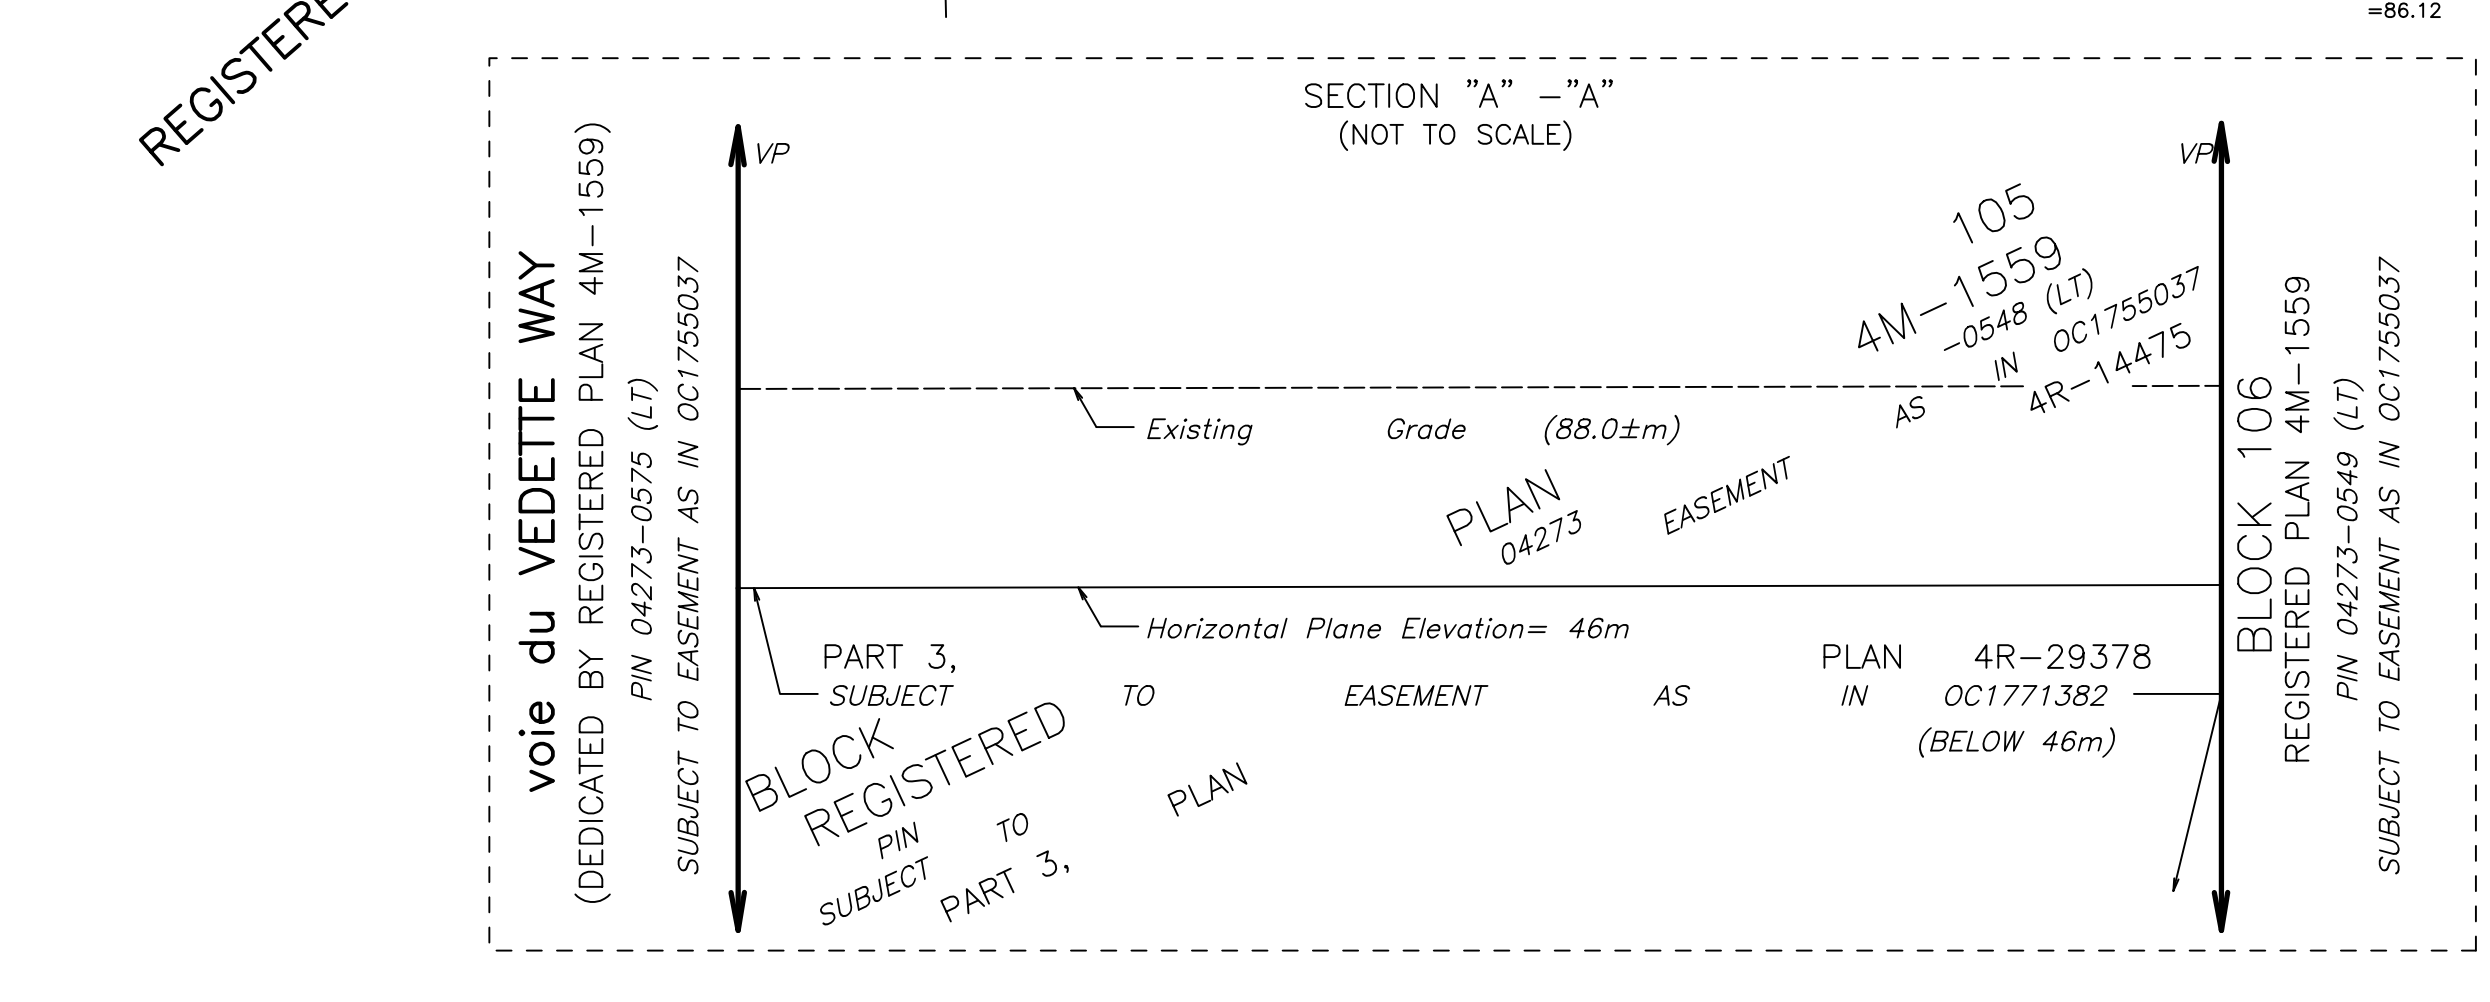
REGISTERE

=86.12

SECTION "A" –"A"
(NOT TO SCALE)

VP

VP

voie du VEDETTE WAY
(DEDICATED BY REGISTERED PLAN 4M–1559)
PIN 04273–0575 (LT)
SUBJECT TO EASEMENT AS IN OC1755037

105
4M–1559
–0548 (LT)
IN OC1755037
AS 4R–14475

Existing Grade (88.0±m)

PLAN
04273
EASEMENT

Horizontal Plane Elevation= 46m

PART 3,
SUBJECT TO EASEMENT AS IN OC1771382
PLAN 4R–29378
(BELOW 46m)

BLOCK
REGISTERED
PIN
SUBJECT TO
PART 3,
PLAN

BLOCK 106
REGISTERED PLAN 4M–1559
PIN 04273–0549 (LT)
SUBJECT TO EASEMENT AS IN OC1755037